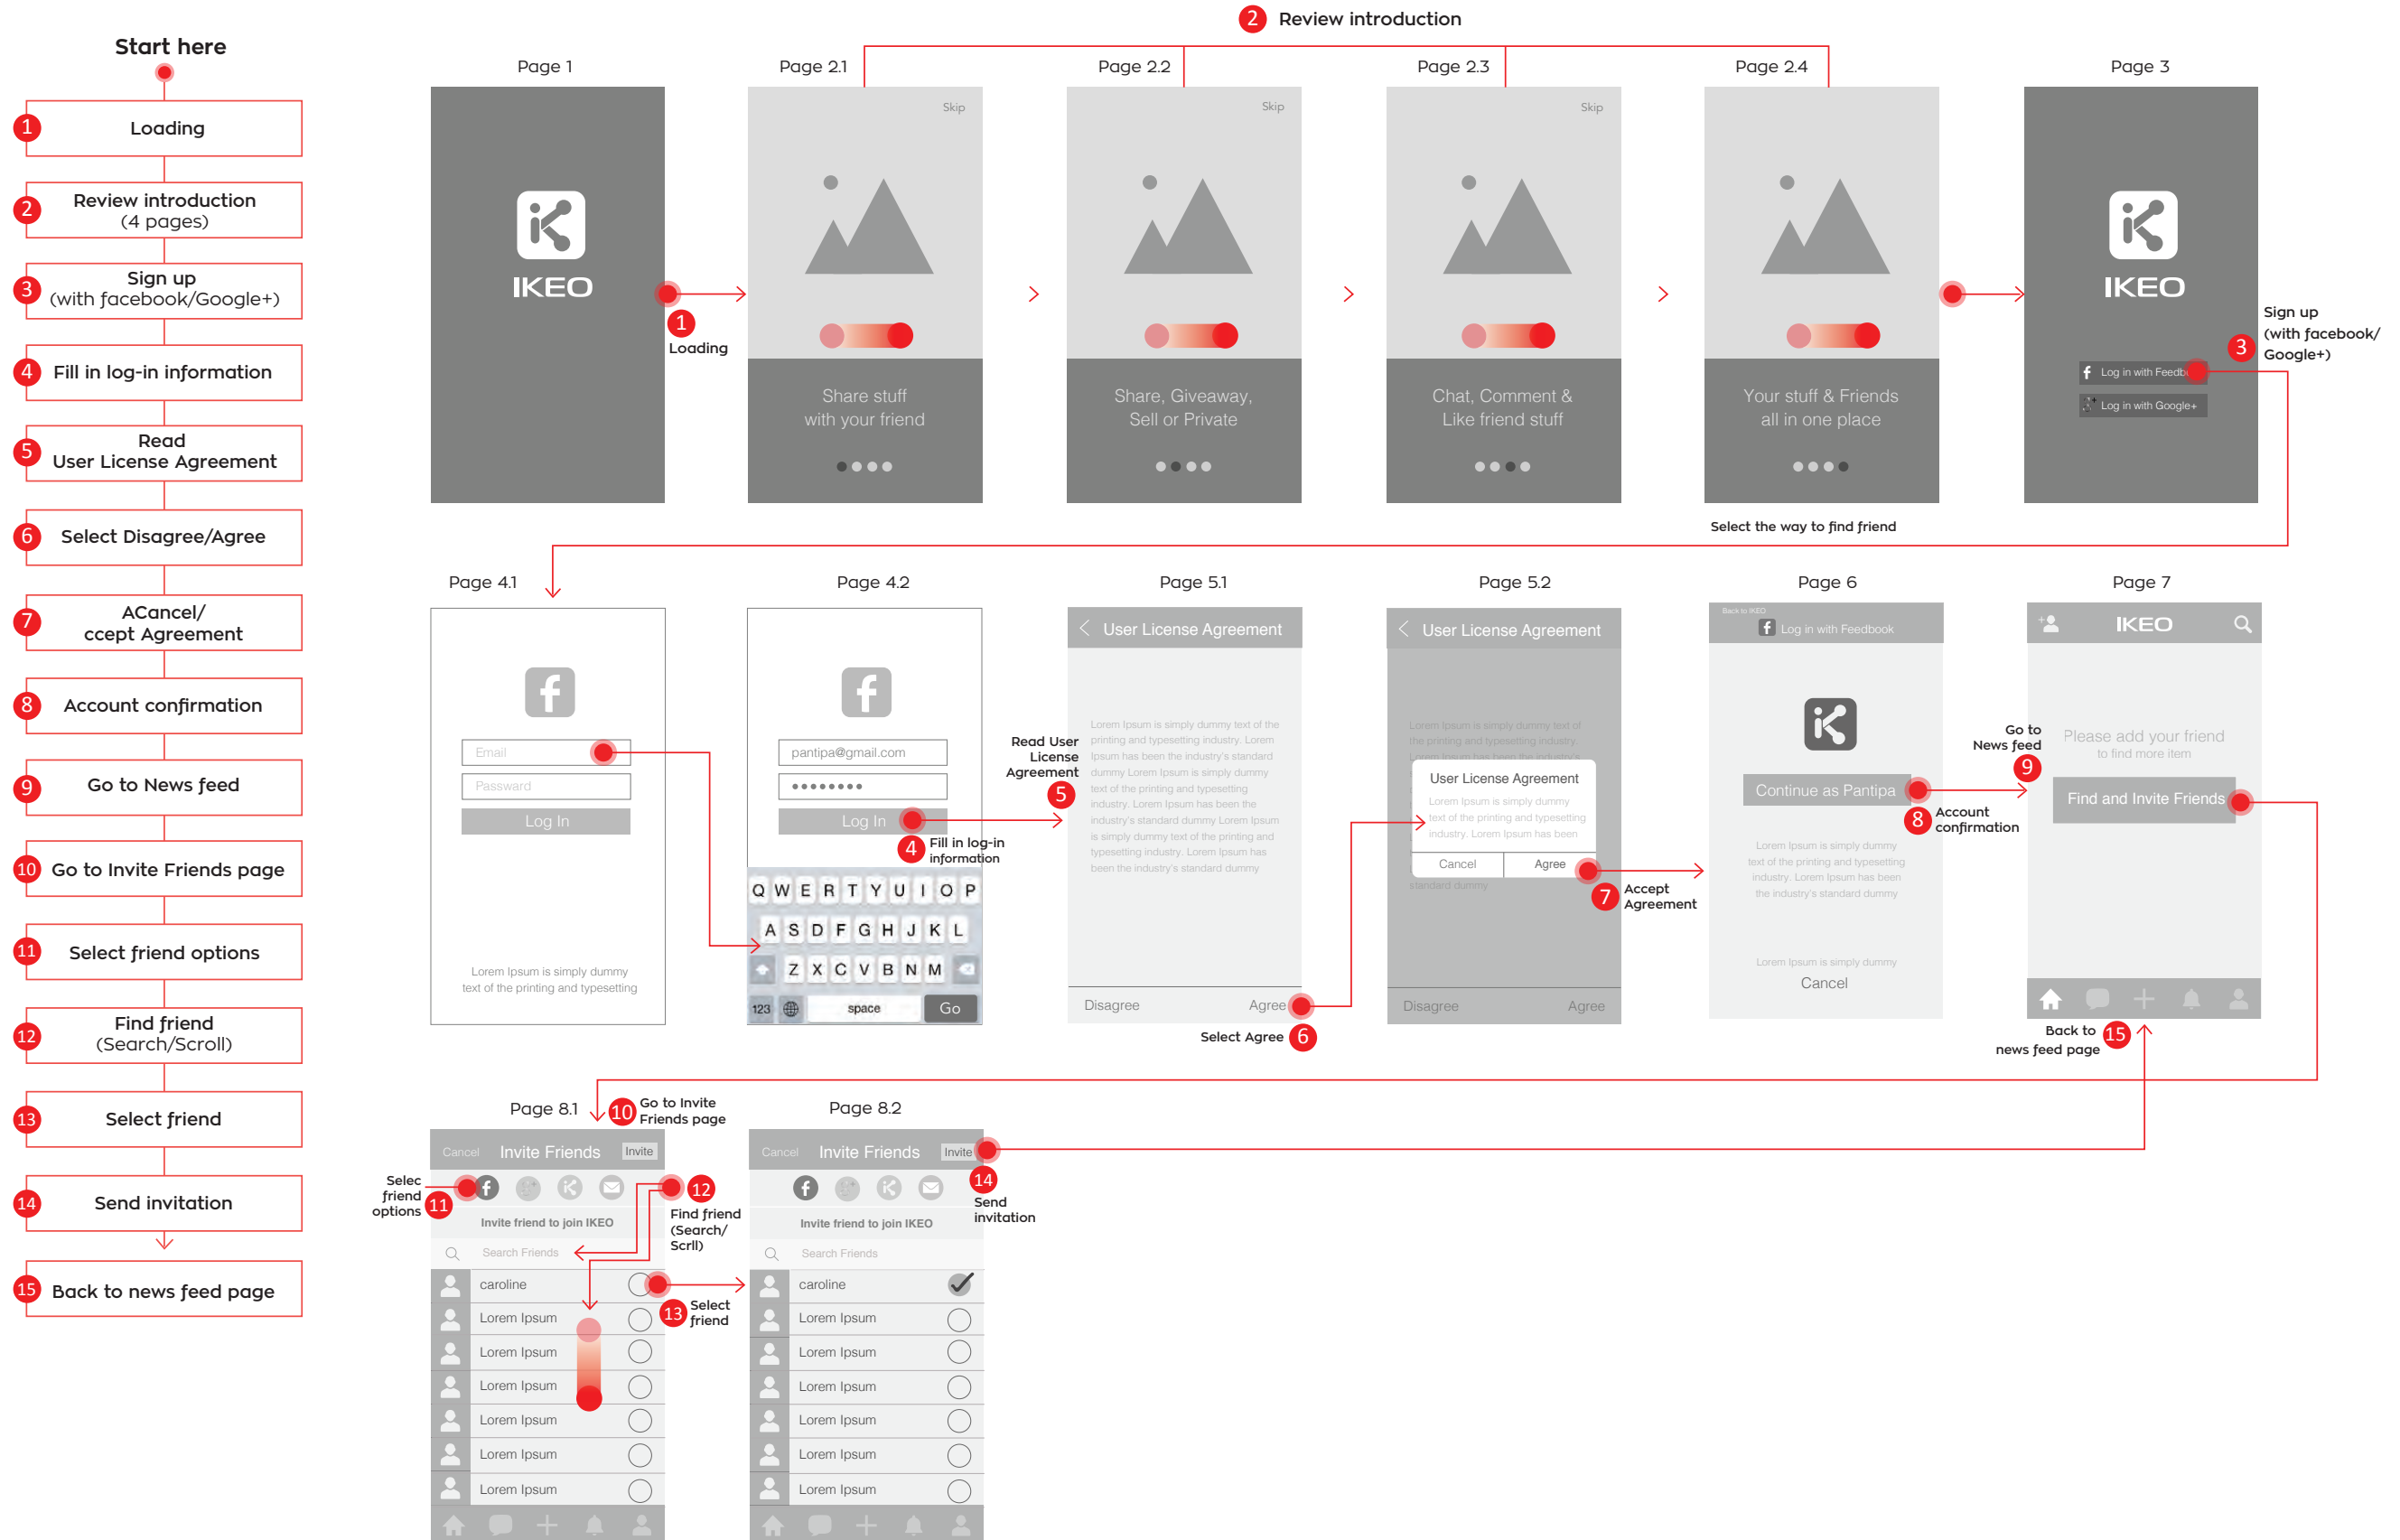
Start here

1 Loading

2 Review introduction (4 pages)

3 Sign up (with facebook/Google+)

4 Fill in log-in information

5 Read User License Agreement

6 Select Disagree/Agree

7 ACancel/ ccept Agreement

8 Account confirmation

9 Go to News feed

10 Go to Invite Friends page

11 Select friend options

12 Find friend (Search/Scroll)

13 Select friend

14 Send invitation

15 Back to news feed page

2 Review introduction

Page 1

IKEO

1 Loading

Page 2.1

Skip

Share stuff with your friend

Page 2.2

Skip

Share, Giveaway, Sell or Private

Page 2.3

Skip

Chat, Comment & Like friend stuff

Page 2.4

Skip

Your stuff & Friends all in one place

Select the way to find friend

Page 3

IKEO

Log in with Feedb

Log in with Google+

3 Sign up (with facebook/ Google+)

Page 4.1

Email

Passward

Log In

Lorem Ipsum is simply dummy text of the printing and typesetting

Page 4.2

pantipa@gmail.com

••••••••

Log In

4 Fill in log-in information

Q W E R T Y U I O P

A S D F G H J K L

Z X C V B N M

123

space

Go

Page 5.1

User License Agreement

Read User License Agreement 5

Lorem Ipsum is simply dummy text of the printing and typesetting industry. Lorem Ipsum has been the industry's standard dummy Lorem Ipsum is simply dummy text of the printing and typesetting industry. Lorem Ipsum has been the industry's standard dummy Lorem Ipsum is simply dummy text of the printing and typesetting industry. Lorem Ipsum has been the industry's standard dummy

Disagree

Agree

Select Agree 6

Page 5.2

User License Agreement

Lorem Ipsum is simply dummy text of the printing and typesetting industry

User License Agreement

Lorem Ipsum is simply dummy text of the printing and typesetting industry. Lorem Ipsum has been

Cancel

Agree

standard dummy

7 Accept Agreement

Disagree

Agree

Page 6

Back to IKEO

Log in with Feedbook

Continue as Pantipa

8 Account confirmation

Lorem Ipsum is simply dummy text of the printing and typesetting industry. Lorem Ipsum has been the industry's standard dummy

Lorem Ipsum is simply dummy

Cancel

Page 7

IKEO

Go to News feed 9

Please add your friend to find more item

Find and Invite Friends

Back to news feed page 15

Page 8.1

10 Go to Invite Friends page

Cancel

Invite Friends

Invite

Selec friend options 11

Invite friend to join IKEO

12 Find friend (Search/ Scrll)

Search Friends

caroline

Lorem Ipsum

Lorem Ipsum

Lorem Ipsum

Lorem Ipsum

Lorem Ipsum

Lorem Ipsum

13 Select friend

Page 8.2

Cancel

Invite Friends

Invite

14 Send invitation

Invite friend to join IKEO

Search Friends

caroline

Lorem Ipsum

Lorem Ipsum

Lorem Ipsum

Lorem Ipsum

Lorem Ipsum

Lorem Ipsum